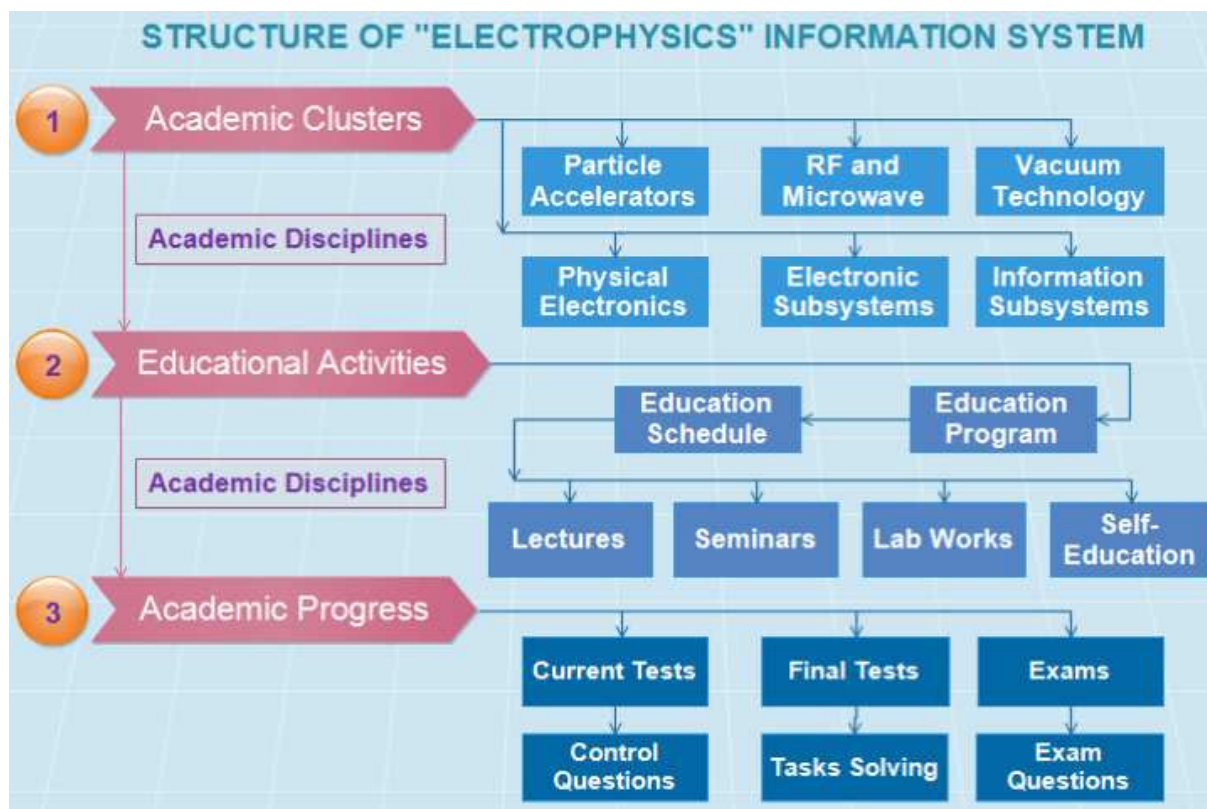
STRUCTURE OF "ELECTROPHYSICS" INFORMATION SYSTEM

1 Academic Clusters

Particle Accelerators

RF and Microwave

Vacuum Technology

Academic Disciplines

Physical Electronics

Electronic Subsystems

Information Subsystems

2 Educational Activities

Education Schedule

Education Program

Academic Disciplines

Lectures

Seminars

Lab Works

Self-Education

3 Academic Progress

Current Tests

Final Tests

Exams

Control Questions

Tasks Solving

Exam Questions